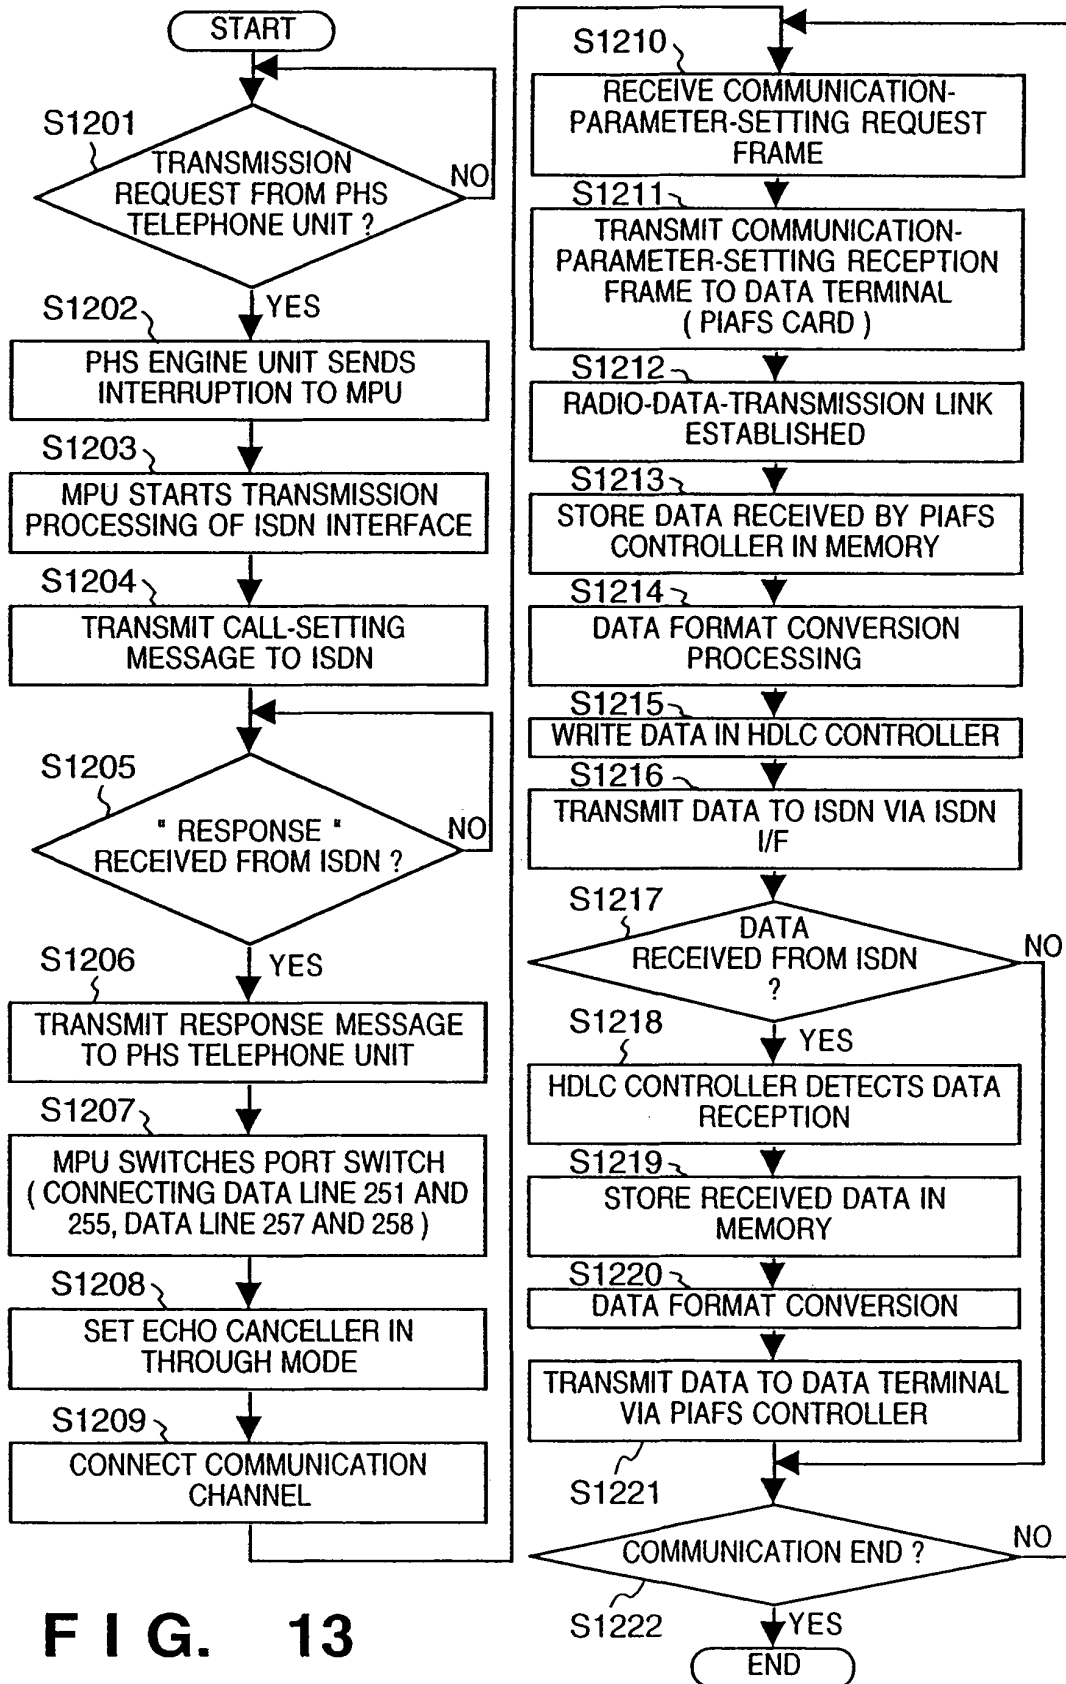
START

S1201

TRANSMISSION REQUEST FROM PHS TELEPHONE UNIT ?

NO

S1202

YES

PHS ENGINE UNIT SENDS INTERRUPTION TO MPU

S1203

MPU STARTS TRANSMISSION PROCESSING OF ISDN INTERFACE

S1204

TRANSMIT CALL-SETTING MESSAGE TO ISDN

S1205

" RESPONSE " RECEIVED FROM ISDN ?

NO

S1206

YES

TRANSMIT RESPONSE MESSAGE TO PHS TELEPHONE UNIT

S1207

MPU SWITCHES PORT SWITCH ( CONNECTING DATA LINE 251 AND 255, DATA LINE 257 AND 258 )

S1208

SET ECHO CANCELLER IN THROUGH MODE

S1209

CONNECT COMMUNICATION CHANNEL

S1210

RECEIVE COMMUNICATION-PARAMETER-SETTING REQUEST FRAME

S1211

TRANSMIT COMMUNICATION-PARAMETER-SETTING RECEPTION FRAME TO DATA TERMINAL ( PIAFS CARD )

S1212

RADIO-DATA-TRANSMISSION LINK ESTABLISHED

S1213

STORE DATA RECEIVED BY PIAFS CONTROLLER IN MEMORY

S1214

DATA FORMAT CONVERSION PROCESSING

S1215

WRITE DATA IN HDLC CONTROLLER

S1216

TRANSMIT DATA TO ISDN VIA ISDN I/F

S1217

DATA RECEIVED FROM ISDN ?

NO

S1218

YES

HDLC CONTROLLER DETECTS DATA RECEPTION

S1219

STORE RECEIVED DATA IN MEMORY

S1220

DATA FORMAT CONVERSION

TRANSMIT DATA TO DATA TERMINAL VIA PIAFS CONTROLLER

S1221

COMMUNICATION END ?

NO

S1222

YES

END

F I G. 13